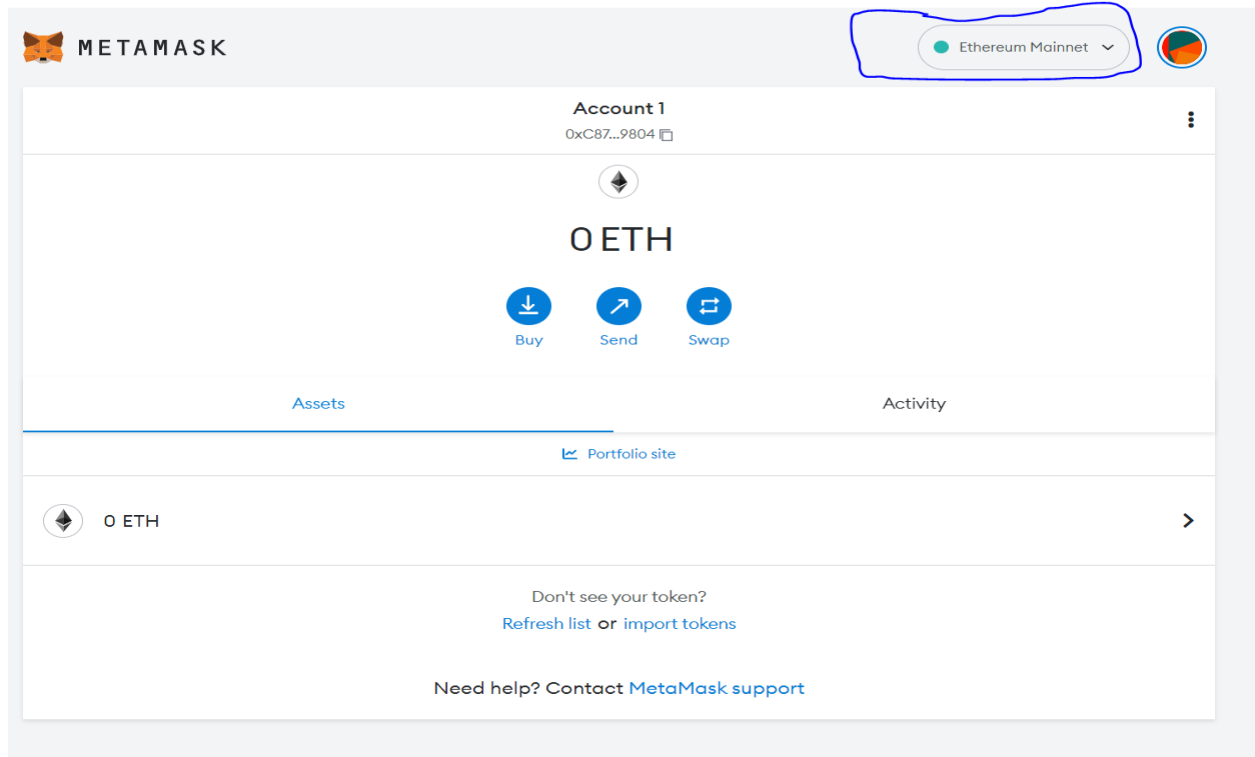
METAMASK

Ethereum Mainnet

Account 1
0xC87...9804

0 ETH

Buy Send Swap

Assets Activity

Portfolio site

0 ETH

Don't see your token?
Refresh list or import tokens

Need help? Contact MetaMask support